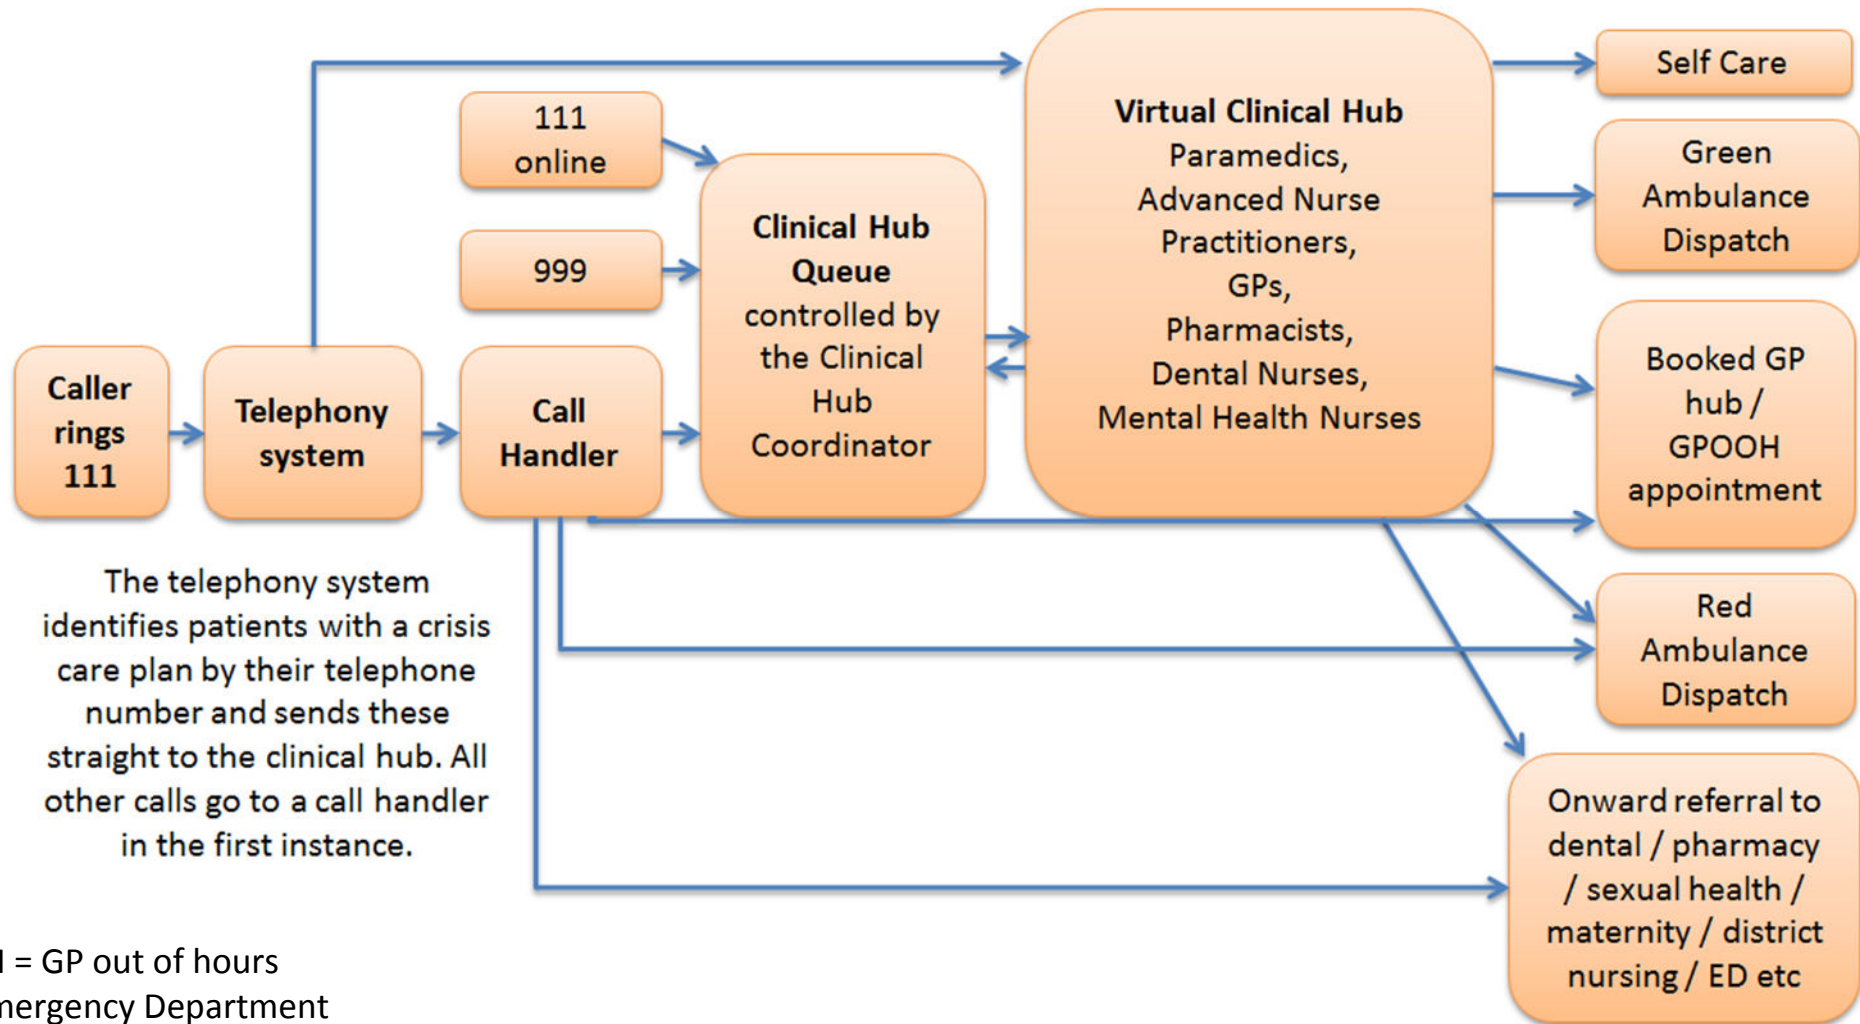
Caller rings 111

Telephony system

111 online

999

Call Handler

Clinical Hub Queue controlled by the Clinical Hub Coordinator

Virtual Clinical Hub
Paramedics, Advanced Nurse Practitioners, GPs, Pharmacists, Dental Nurses, Mental Health Nurses

Self Care

Green Ambulance Dispatch

Booked GP hub / GPOOH appointment

Red Ambulance Dispatch

Onward referral to dental / pharmacy / sexual health / maternity / district nursing / ED etc

The telephony system identifies patients with a crisis care plan by their telephone number and sends these straight to the clinical hub. All other calls go to a call handler in the first instance.

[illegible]H = GP out of hours
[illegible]mergency Department